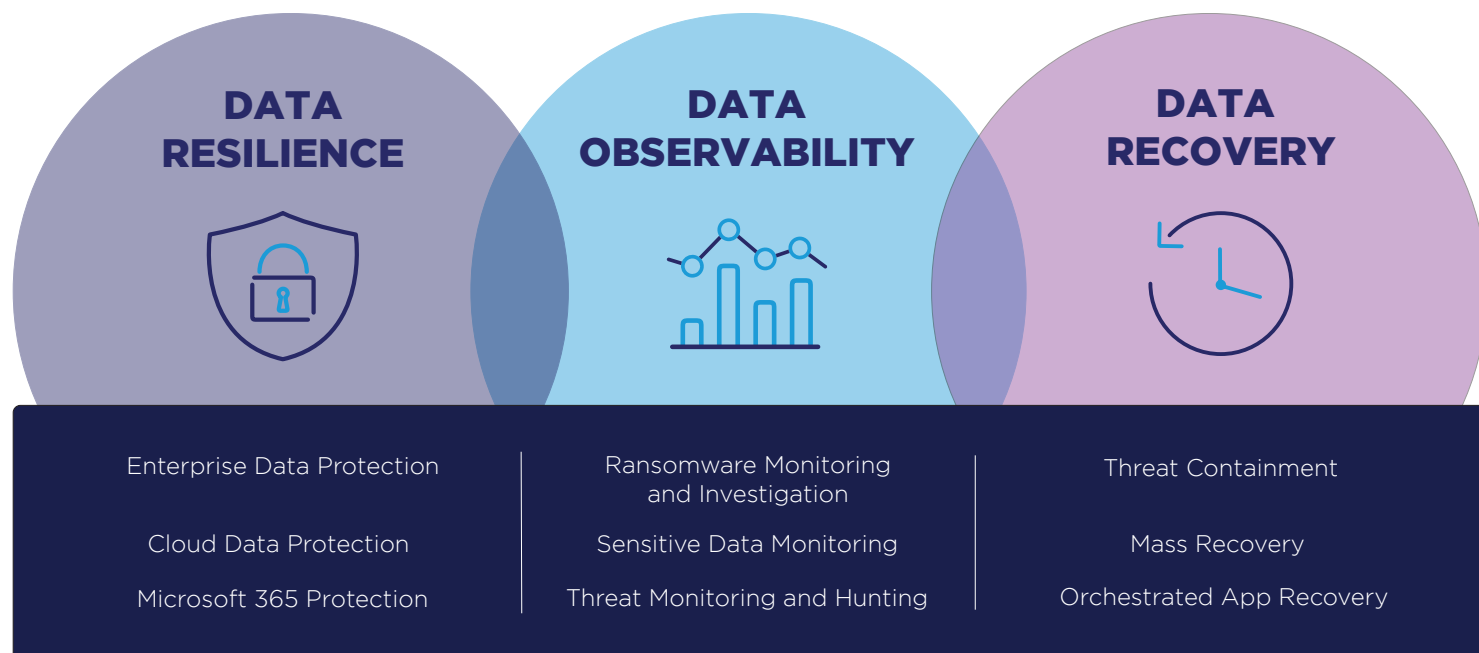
DATA RESILIENCE

DATA OBSERVABILITY

DATA RECOVERY

Enterprise Data Protection

Cloud Data Protection

Microsoft 365 Protection

Ransomware Monitoring and Investigation

Sensitive Data Monitoring

Threat Monitoring and Hunting

Threat Containment

Mass Recovery

Orchestrated App Recovery